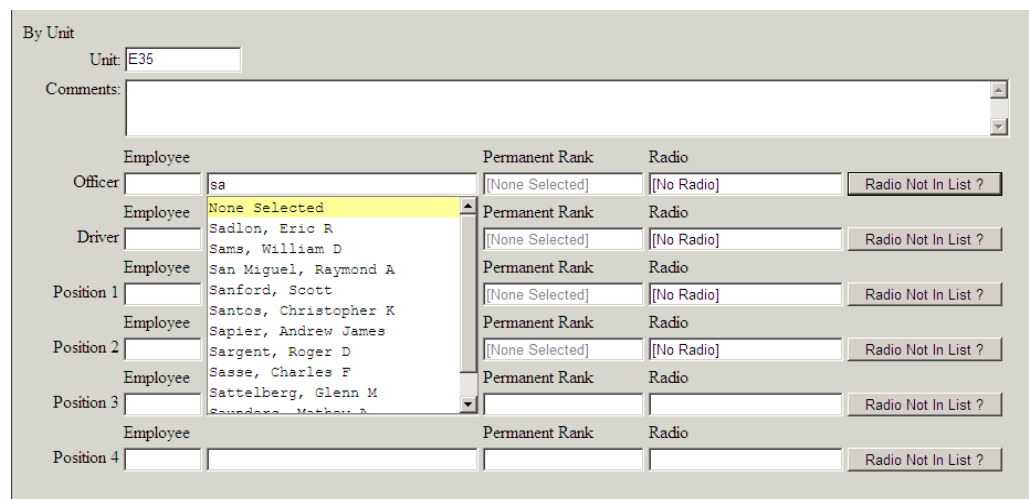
By Unit

Unit: E35

Comments:

Employee | Permanent Rank | Radio

Officer | sa | [None Selected] | [No Radio] | Radio Not In List ?

None Selected
Sadlon, Eric R
Sams, William D
San Miguel, Raymond A
Sanford, Scott
Santos, Christopher K
Sapier, Andrew James
Sargent, Roger D
Sasse, Charles F
Sattelberg, Glenn M
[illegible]

Employee | Permanent Rank | Radio

Driver | [None Selected] | [No Radio] | Radio Not In List ?

Employee | Permanent Rank | Radio

Position 1 | [None Selected] | [No Radio] | Radio Not In List ?

Employee | Permanent Rank | Radio

Position 2 | [None Selected] | [No Radio] | Radio Not In List ?

Employee | Permanent Rank | Radio

Position 3 | Radio Not In List ?

Employee | Permanent Rank | Radio

Position 4 | Radio Not In List ?